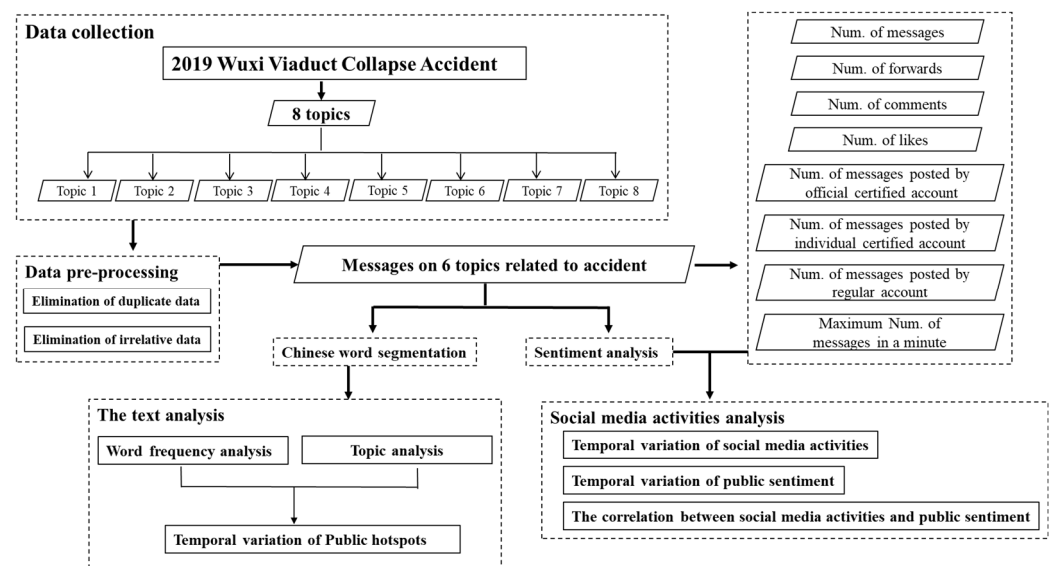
Data collection

2019 Wuxi Viaduct Collapse Accident

8 topics

Topic 1
Topic 2
Topic 3
Topic 4
Topic 5
Topic 6
Topic 7
Topic 8

Num. of messages
Num. of forwards
Num. of comments
Num. of likes
Num. of messages posted by official certified account
Num. of messages posted by individual certified account
Num. of messages posted by regular account
Maximum Num. of messages in a minute

Data pre-processing
Elimination of duplicate data
Elimination of irrelative data

Messages on 6 topics related to accident

Chinese word segmentation

Sentiment analysis

The text analysis
Word frequency analysis
Topic analysis
Temporal variation of Public hotspots

Social media activities analysis
Temporal variation of social media activities
Temporal variation of public sentiment
The correlation between social media activities and public sentiment